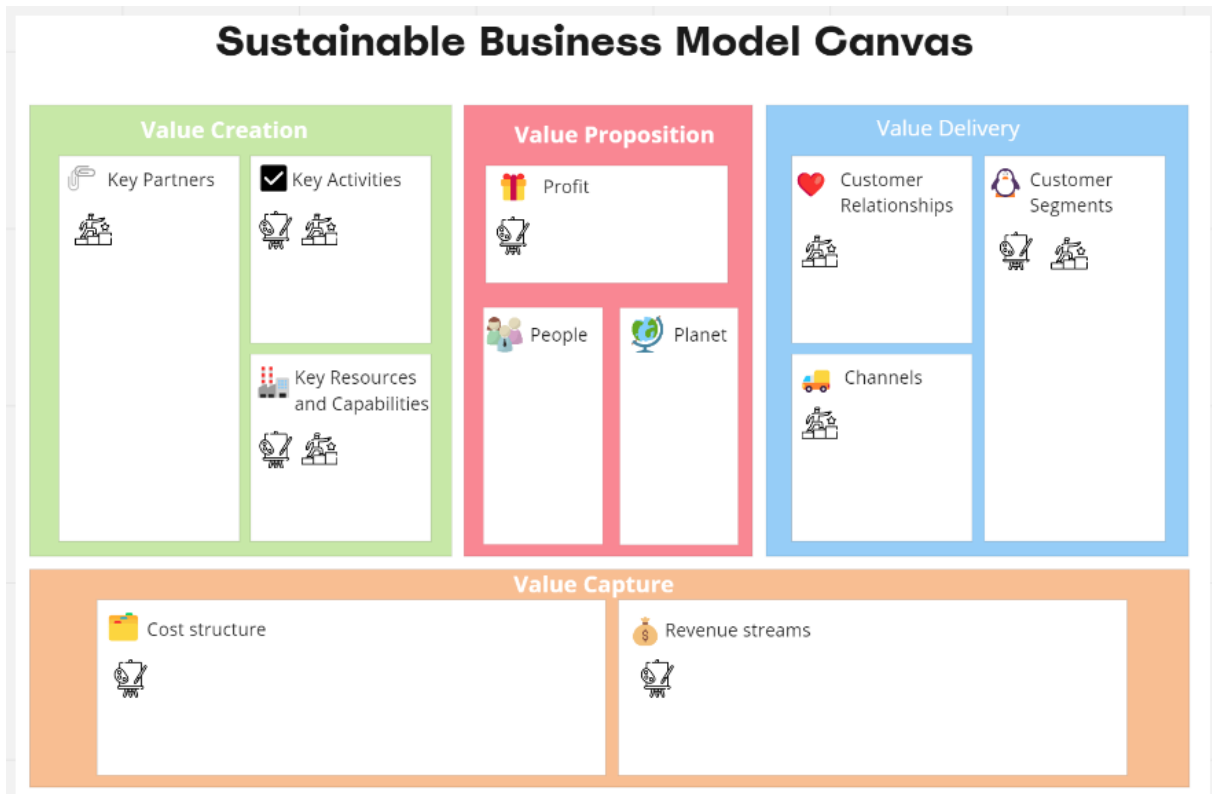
Sustainable Business Model Canvas

Value Creation

Key Partners

Key Activities

Key Resources and Capabilities

Value Proposition

Profit

People

Planet

Value Delivery

Customer Relationships

Customer Segments

Channels

Value Capture

Cost structure

Revenue streams